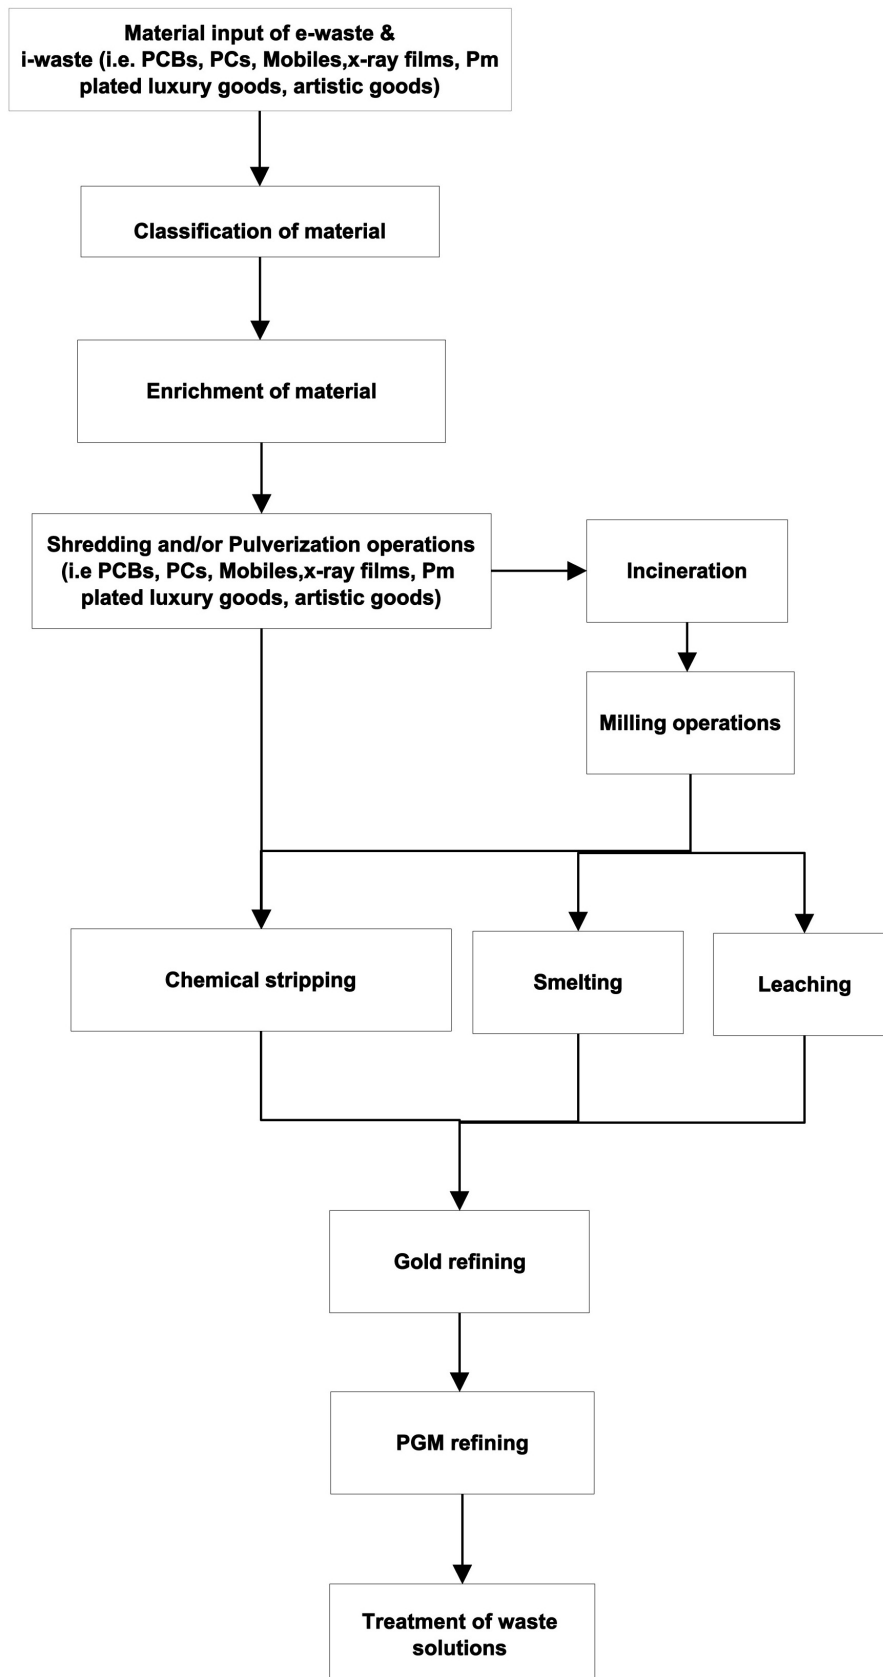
Material input of e-waste & i-waste (i.e. PCBs, PCs, Mobiles,x-ray films, Pm plated luxury goods, artistic goods)

Classification of material

Enrichment of material

Shredding and/or Pulverization operations (i.e PCBs, PCs, Mobiles,x-ray films, Pm plated luxury goods, artistic goods)

Incineration

Milling operations

Chemical stripping

Smelting

Leaching

Gold refining

PGM refining

Treatment of waste solutions